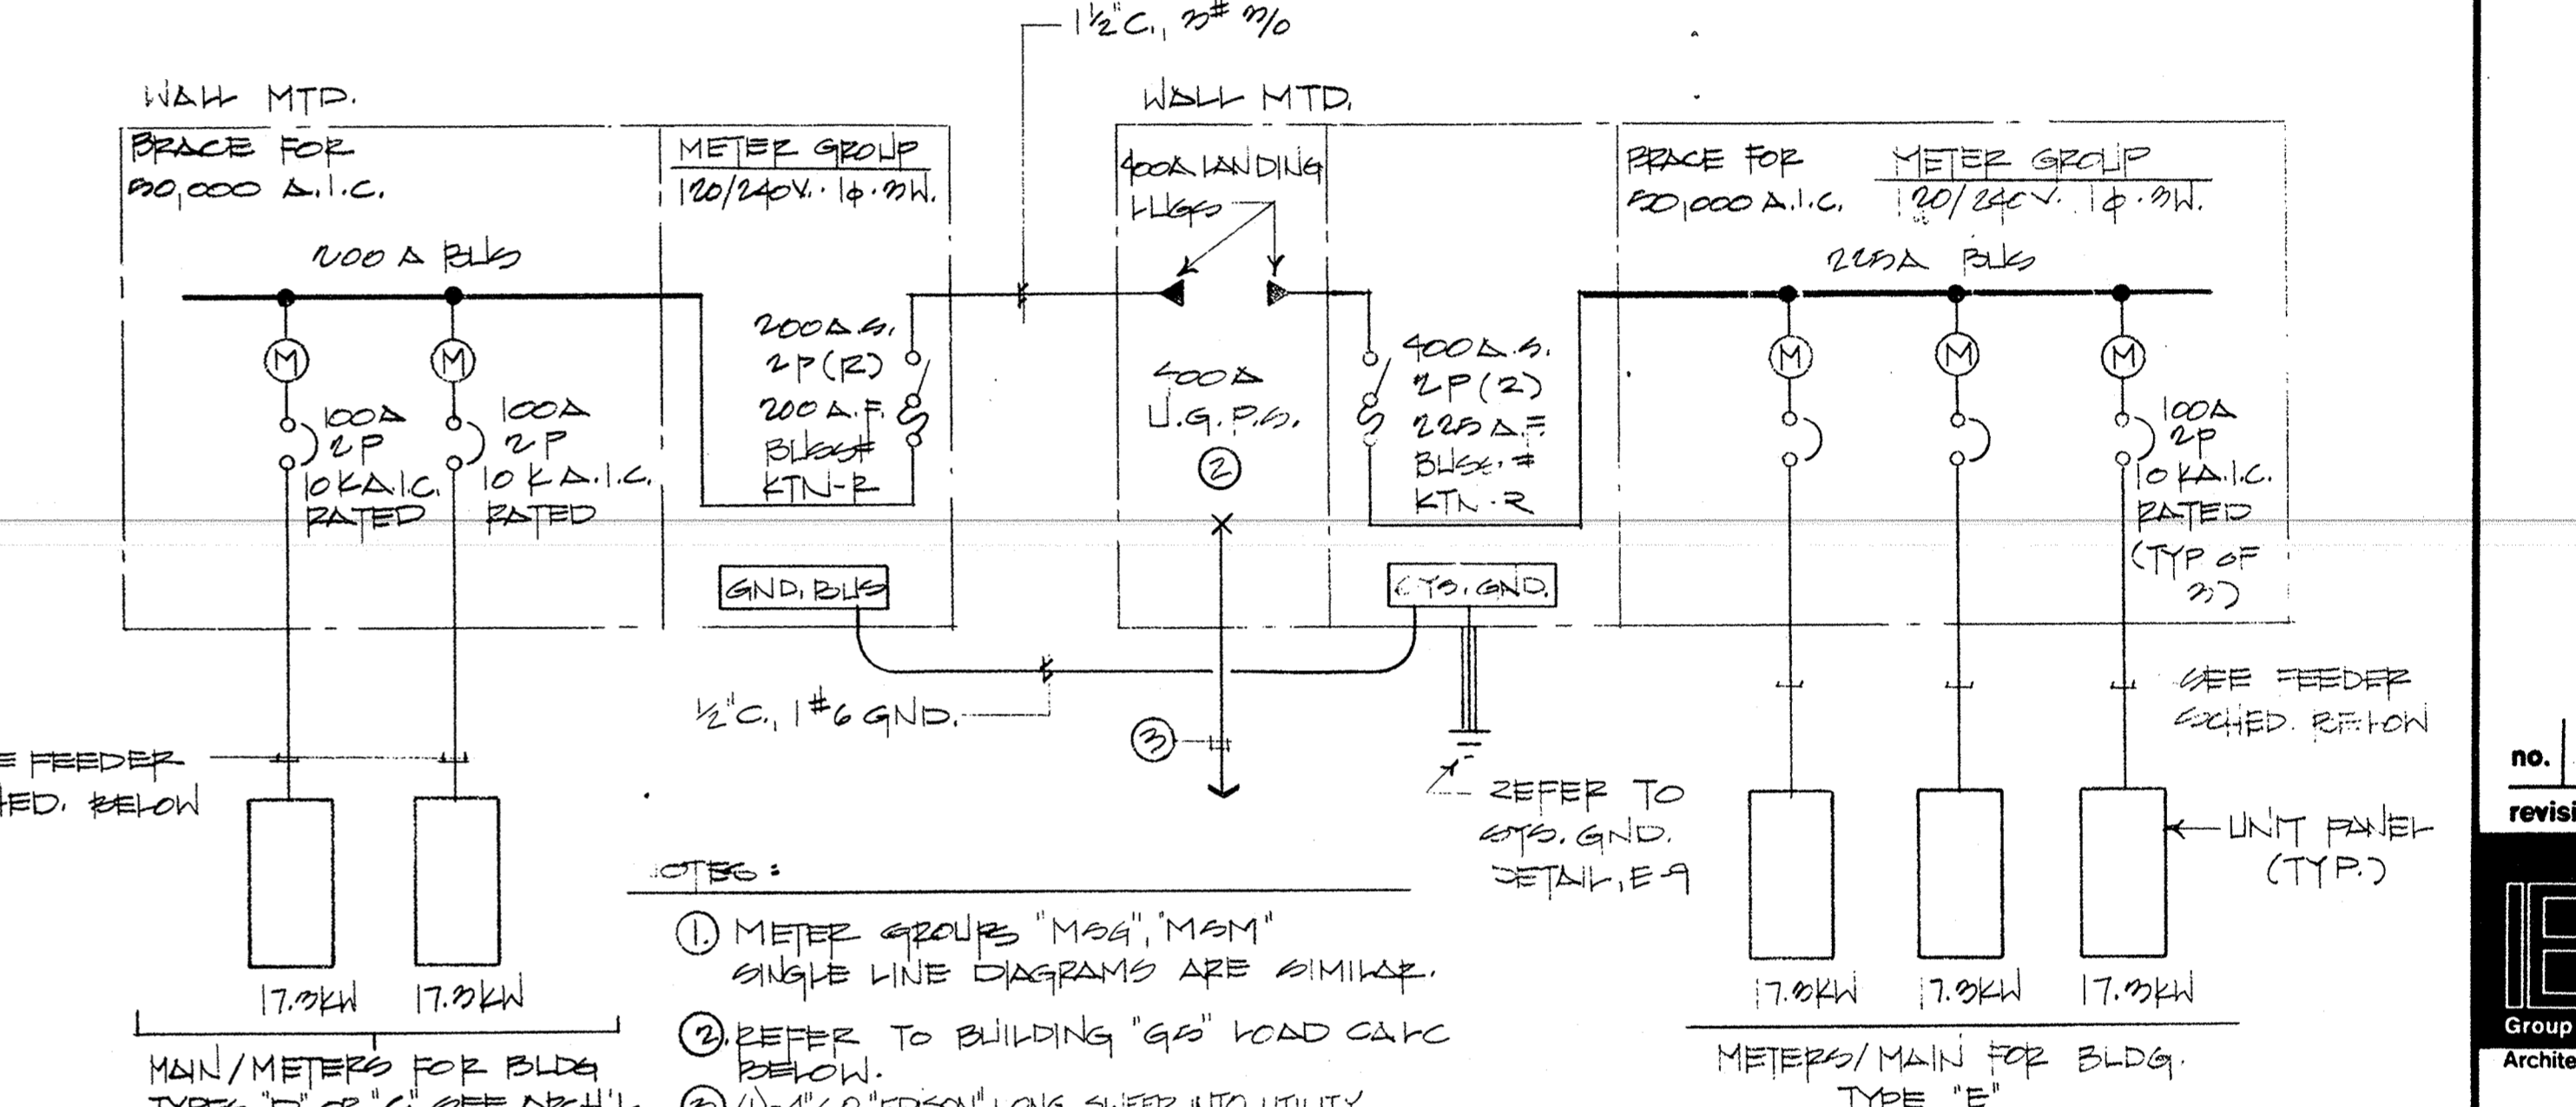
1½"C., 3# 3/0

WALL MTD.

BRACE FOR
10,000 A.I.C.

METER GROUP
120/240V. 1φ.3W.

200 A BUS

200A.S.
2P(R)
200 A.F.
BUSS#
KTN-R

M

M

100A
2P
10KA.I.C.
RATED

100A
2P
10 KA.I.C.
RATED

GND. BUS

WALL MTD.

400A LANDING
LUGS

400A
U.G.P.S.
②

400A.S.
2P(2)
225A.F.
BUSS.#
KTN-R

SYS. GND.

BRACE FOR
10,000 A.I.C.

METER GROUP
120/240V. 1φ.3W.

225A BUS

M

M

M

100A
2P
10KA.I.C.
RATED
(TYP OF
3)

½"C., 1#6 GND.

③

REFER TO
SYS. GND.
DETAIL, E-9

SEE FEEDER
SCHED. BELOW

E FEEDER
ED. BELOW

UNIT PANEL
(TYP.)

17.3KW

17.3KW

17.3KW

17.3KW

17.3KW

MAIN/METERS FOR BLDG
TYPES "B" OR "C" SEE ARCH'L

NOTES:

①. METER GROUPS "MSG", "MSM"
SINGLE LINE DIAGRAMS ARE SIMILAR.

②. REFER TO BUILDING "GS" LOAD CALC
BELOW.

③ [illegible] "EDISON" LONG SWEEP INTO UTILITY

METERS/MAIN FOR BLDG.
TYPE "E"

no.

revisi

Group

Archite